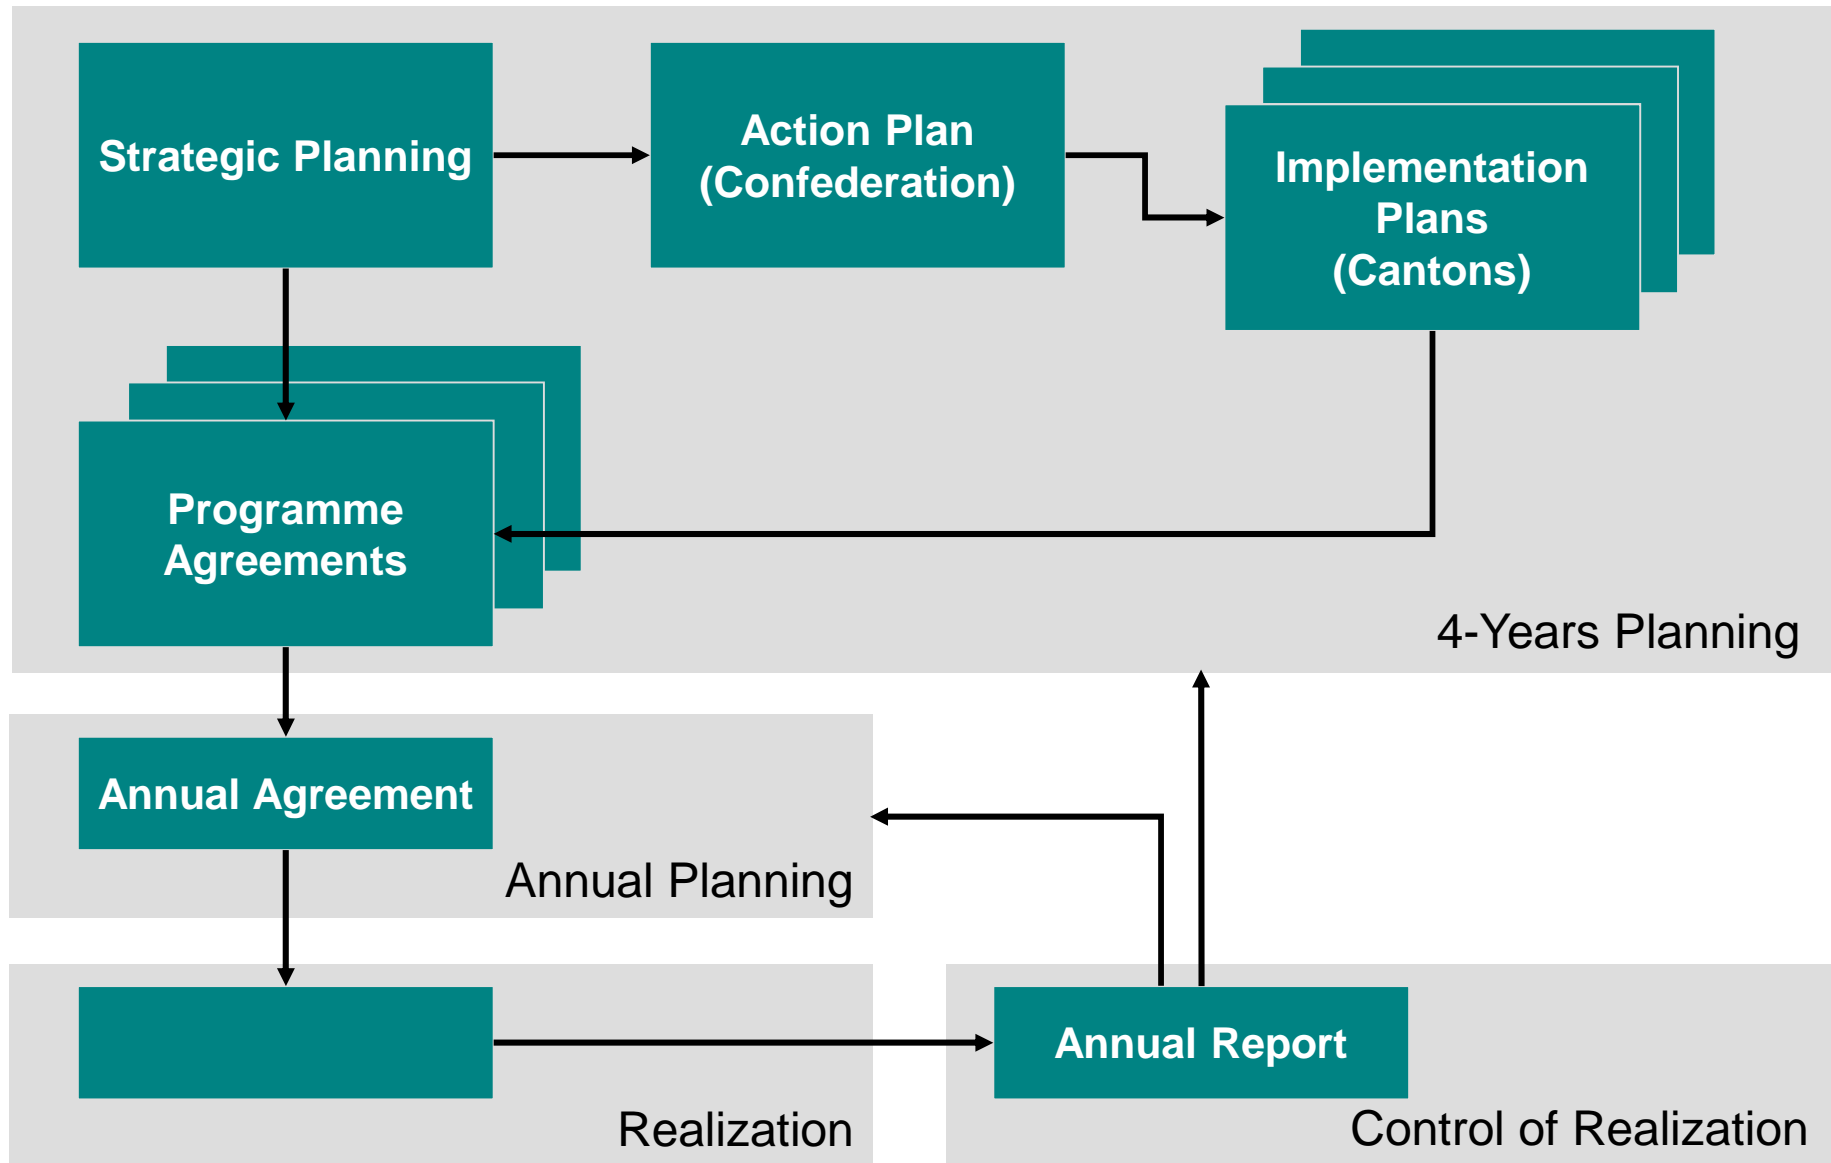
Strategic Planning

Action Plan (Confederation)

Implementation Plans (Cantons)

Programme Agreements

4-Years Planning

Annual Agreement

Annual Planning

Realization

Annual Report

Control of Realization